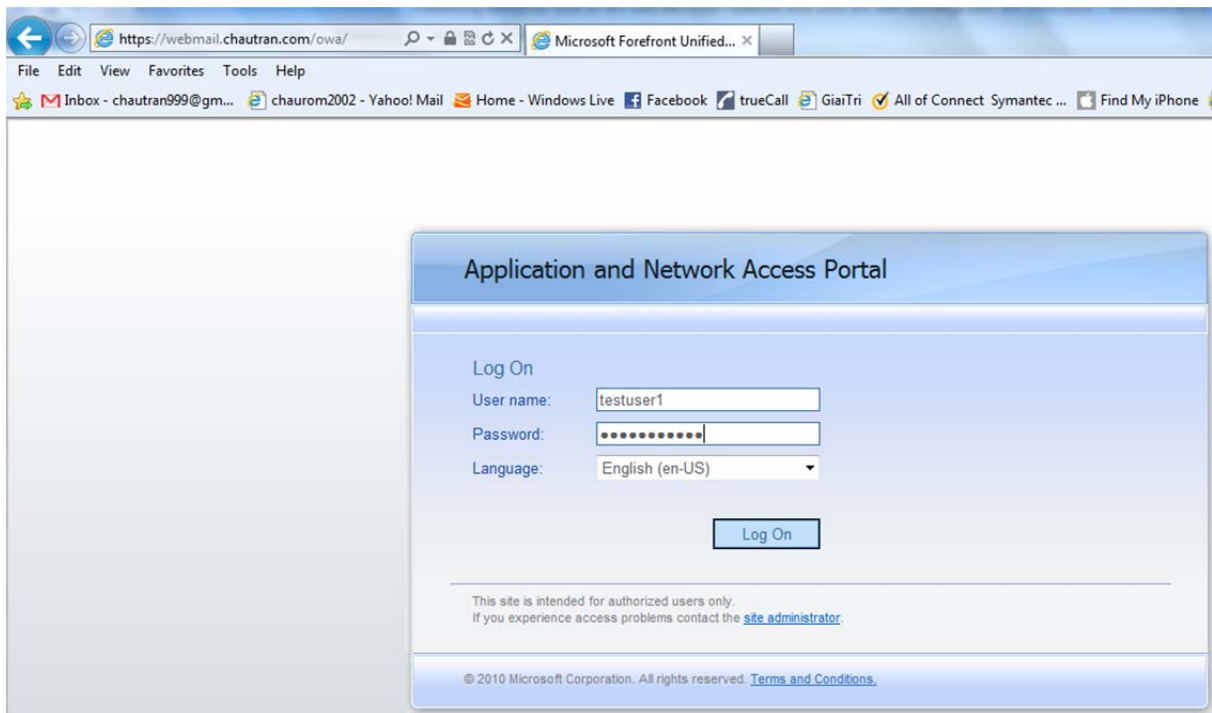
https://webmail.chautran.com/owa/

Microsoft Forefront Unified...

File Edit View Favorites Tools Help

Inbox - chautran999@gm... chaurom2002 - Yahoo! Mail Home - Windows Live Facebook trueCall GiaiTri All of Connect Symantec ... Find My iPhone

Application and Network Access Portal

Log On

User name: testuser1

Password: ●●●●●●●●●●●

Language: English (en-US)

Log On

This site is intended for authorized users only.
If you experience access problems contact the site administrator.

© 2010 Microsoft Corporation. All rights reserved. Terms and Conditions.